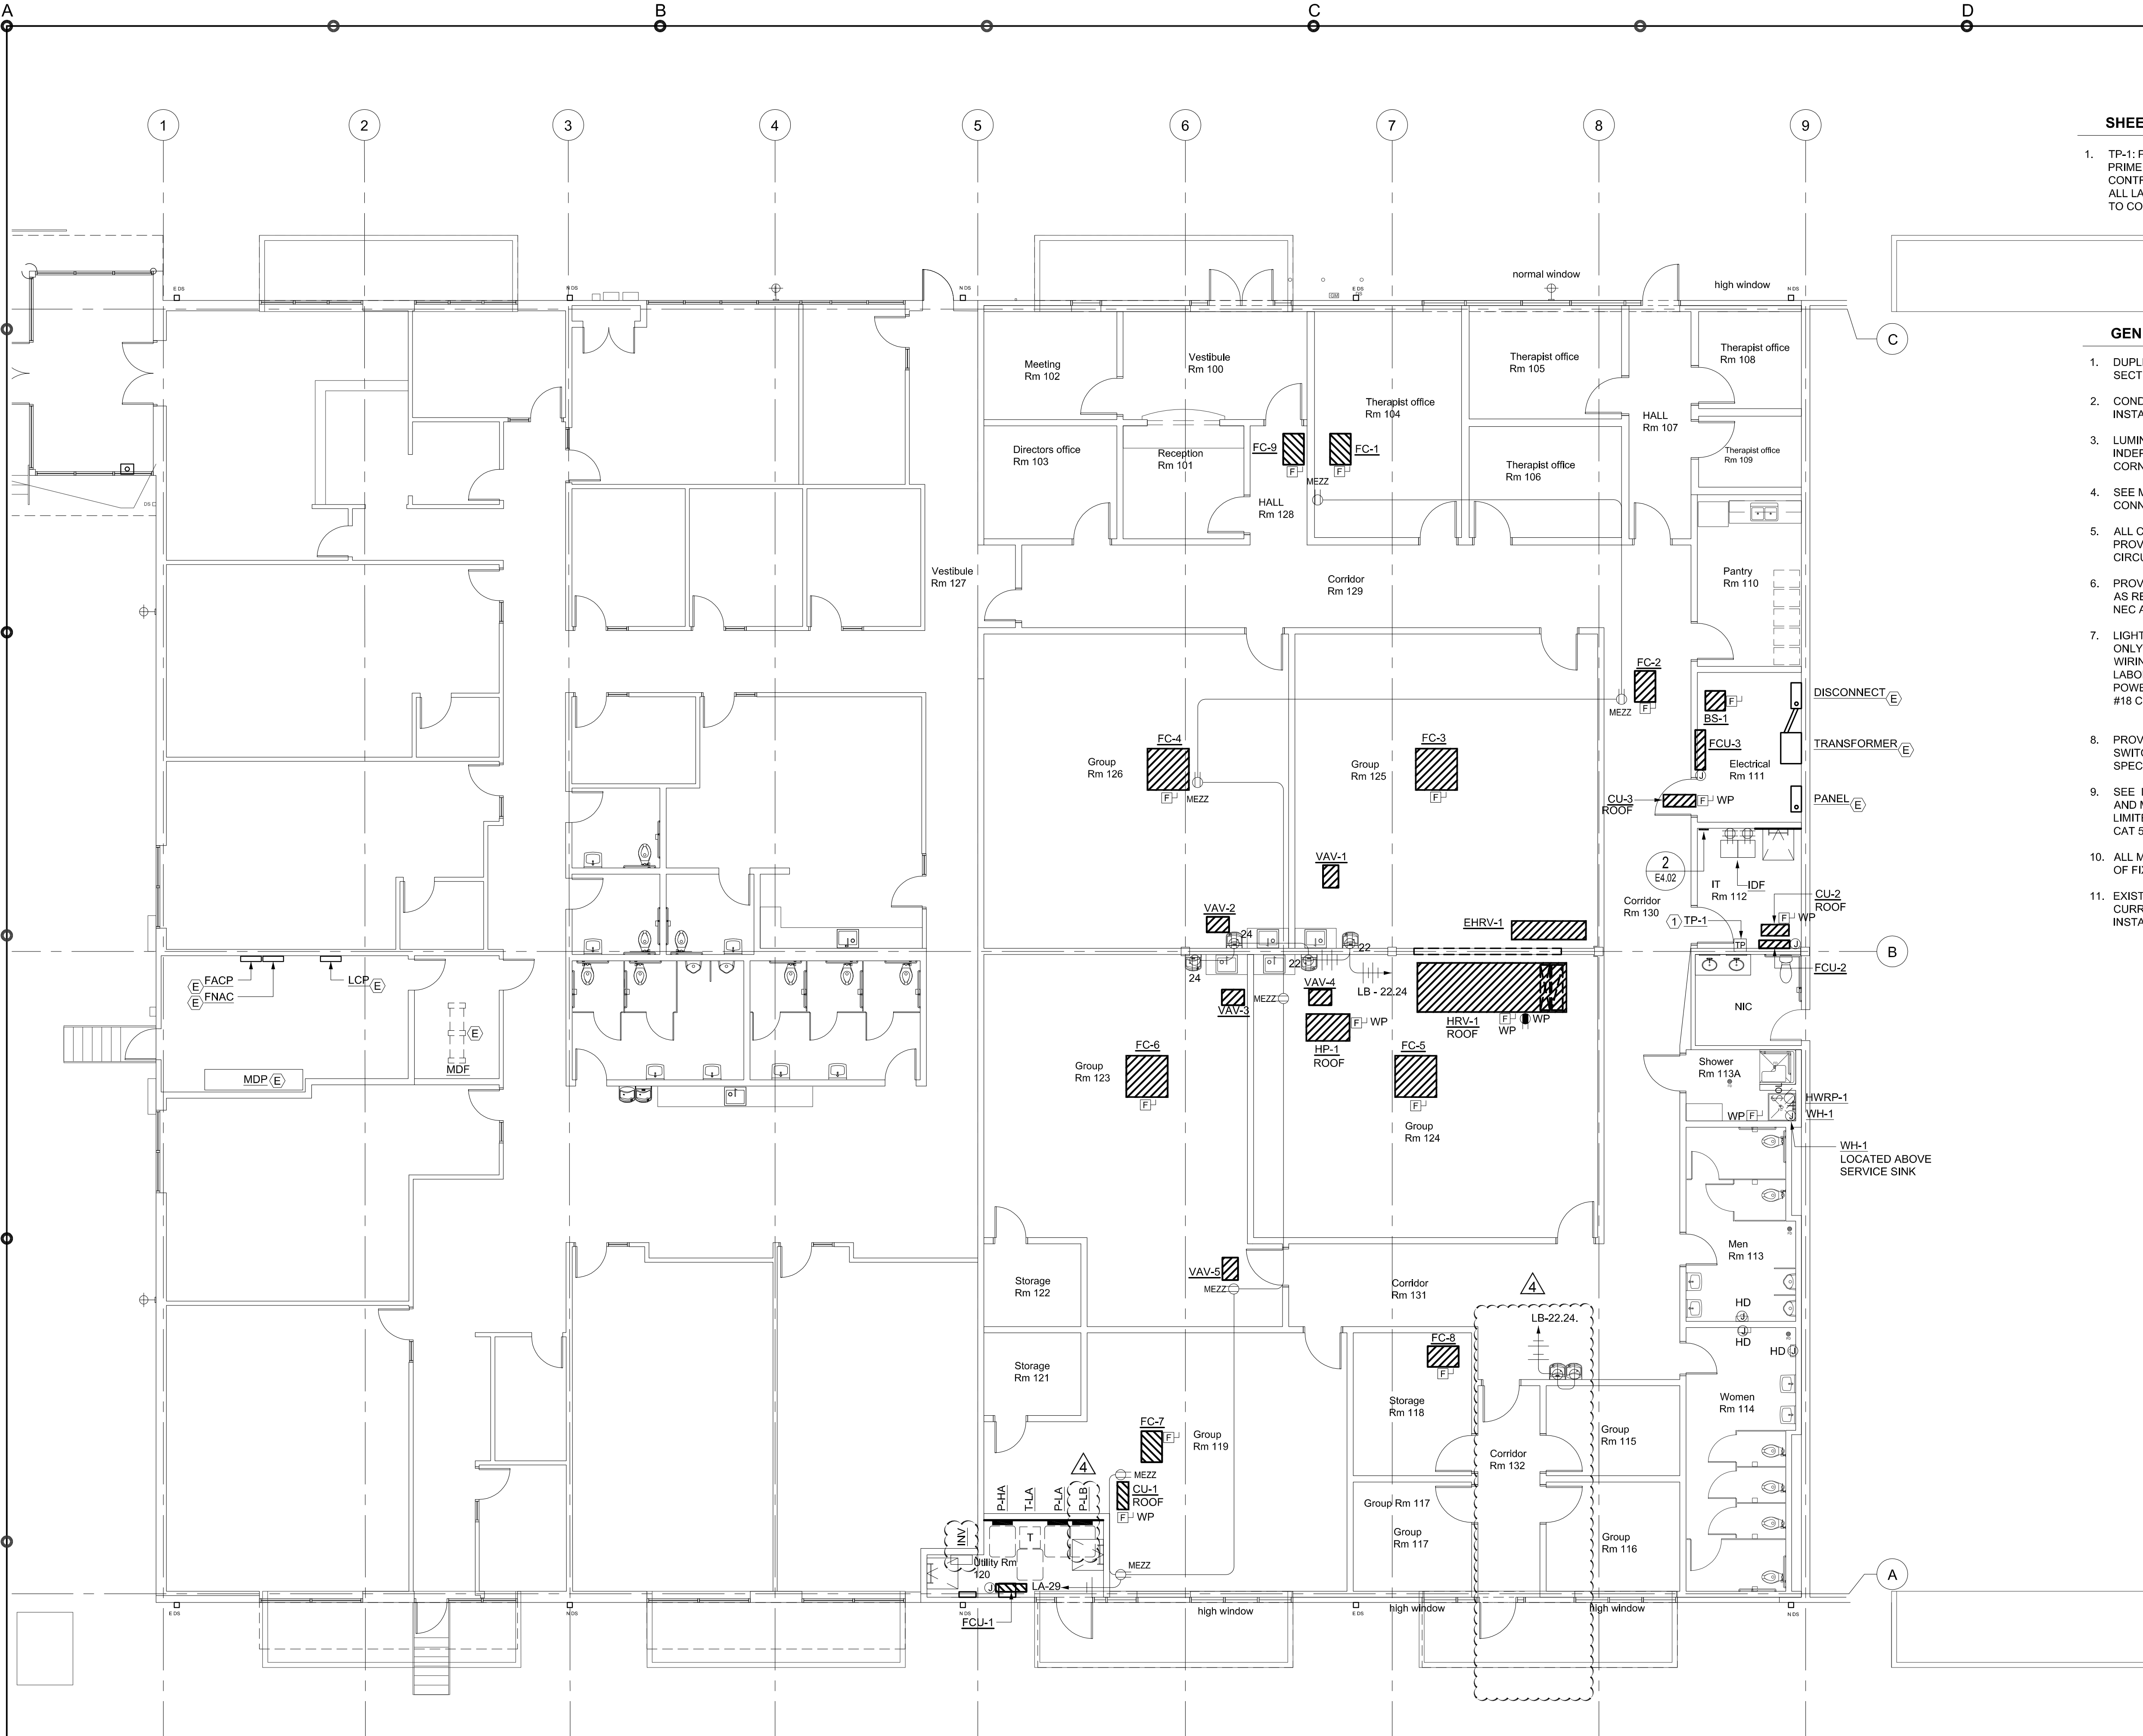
A B C D

1 2 3 4 5 6 7 8 9

SHEE

1. TP-1: P PRIME CONTR ALL LA TO CO

GEN

1. DUPL SECT
2. COND INSTA
3. LUMIN INDEP CORN
4. SEE M CONN
5. ALL C PROV CIRCU
6. PROV AS RE NEC A
7. LIGHT ONLY WIRIN LABO POWE #18 C
8. PROV SWITC SPEC
9. SEE AND M LIMITE CAT 5
10. ALL M OF FIX
11. EXIST CURR INSTA

normal window
high window
high window
high window
high window

Meeting Rm 102
Vestibule Rm 100
Therapist office Rm 104
Therapist office Rm 105
Therapist office Rm 108
HALL Rm 107
Therapist office Rm 109
Directors office Rm 103
Reception Rm 101
FC-9
FC-1
MEZZ
HALL Rm 128
Therapist office Rm 106
Vestibule Rm 127
Corridor Rm 129
Pantry Rm 110
FC-2
MEZZ
DISCONNECT E
BS-1
FCU-3
TRANSFORMER E
Electrical Rm 111
Group Rm 126
FC-4
MEZZ
Group Rm 125
FC-3
CU-3 ROOF
WP
PANEL E
VAV-1
2 E4.02
IT Rm 112
IDF
Corridor Rm 130
TP-1
CU-2 ROOF
WP
VAV-2
24
22
EHRV-1
24
22
FCU-2
FACP
FNAC
LCP
E
VAV-3
MEZZ
VAV-4
LB - 22.24
HRV-1 ROOF
WP
WP
NIC
HP-1 ROOF
WP
MDF
MDP E
Group Rm 123
FC-6
FC-5
Shower Rm 113A
HWRP-1
WH-1
WP
WH-1 LOCATED ABOVE SERVICE SINK
Group Rm 124
Men Rm 113
HD
HD
HD
Storage Rm 122
VAV-5
MEZZ
Corridor Rm 131
4
LB-22.24.
Storage Rm 121
FC-8
Storage Rm 118
Women Rm 114
FC-7
Group Rm 119
Group Rm 115
Corridor Rm 132
4
MEZZ
CU-1 ROOF
WP
P-HA T-LA P-LA P-LB
INV
T
Utility Rm 120
MEZZ
LA-29
Group Rm 117
Group Rm 117
Group Rm 116
FCU-1
C
B
A